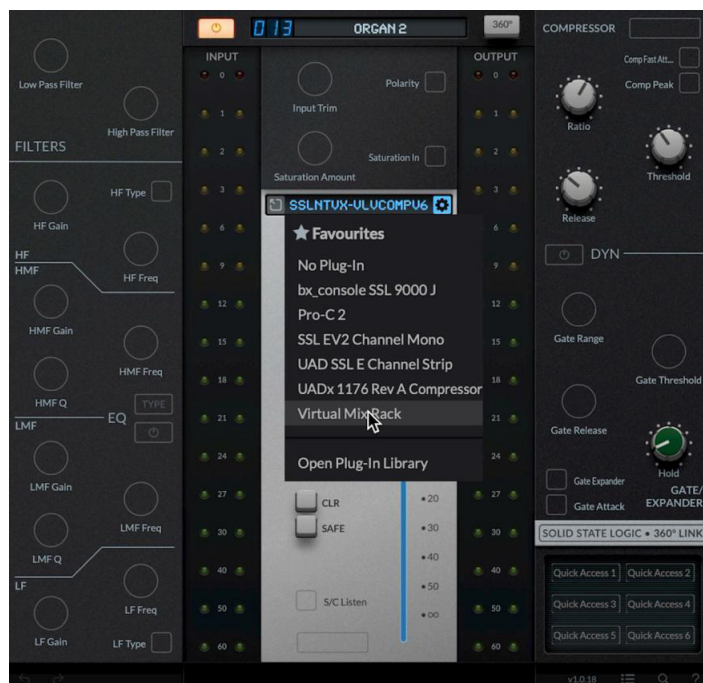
013 ORGAN 2
360°
COMPRESSOR
Comp Fast Att...
Comp Peak
Ratio
Threshold
Release
DYN
Gate Range
Gate Threshold
Gate Release
Hold
Gate Expander
Gate Attack
GATE/EXPANDER
SOLID STATE LOGIC • 360° LINK
Quick Access 1
Quick Access 2
Quick Access 3
Quick Access 4
Quick Access 5
Quick Access 6
v1.0.18

Low Pass Filter
High Pass Filter
FILTERS
HF Type
HF Gain
HF
HMF
HF Freq
HMF Gain
HMF Freq
HMF Q
EQ
TYPE
LMF
LMF Gain
LMF Freq
LMF Q
LF
LF Freq
LF Gain
LF Type

INPUT
0 1 2 3 6 9 12 15 18 21 24 27 30 40 50 60
OUTPUT
0 1 2 3 6 9 12 15 18 21 24 27 30 40 50 60

Input Trim
Polarity
Saturation Amount
Saturation In
SSLNTVX-VLVCOMPV6
★ Favourites
No Plug-In
bx_console SSL 9000 J
Pro-C 2
SSL EV2 Channel Mono
UAD SSL E Channel Strip
UADx 1176 Rev A Compressor
Virtual Mix Rack
Open Plug-In Library
CLR
SAFE
S/C Listen
20
30
40
50
∞